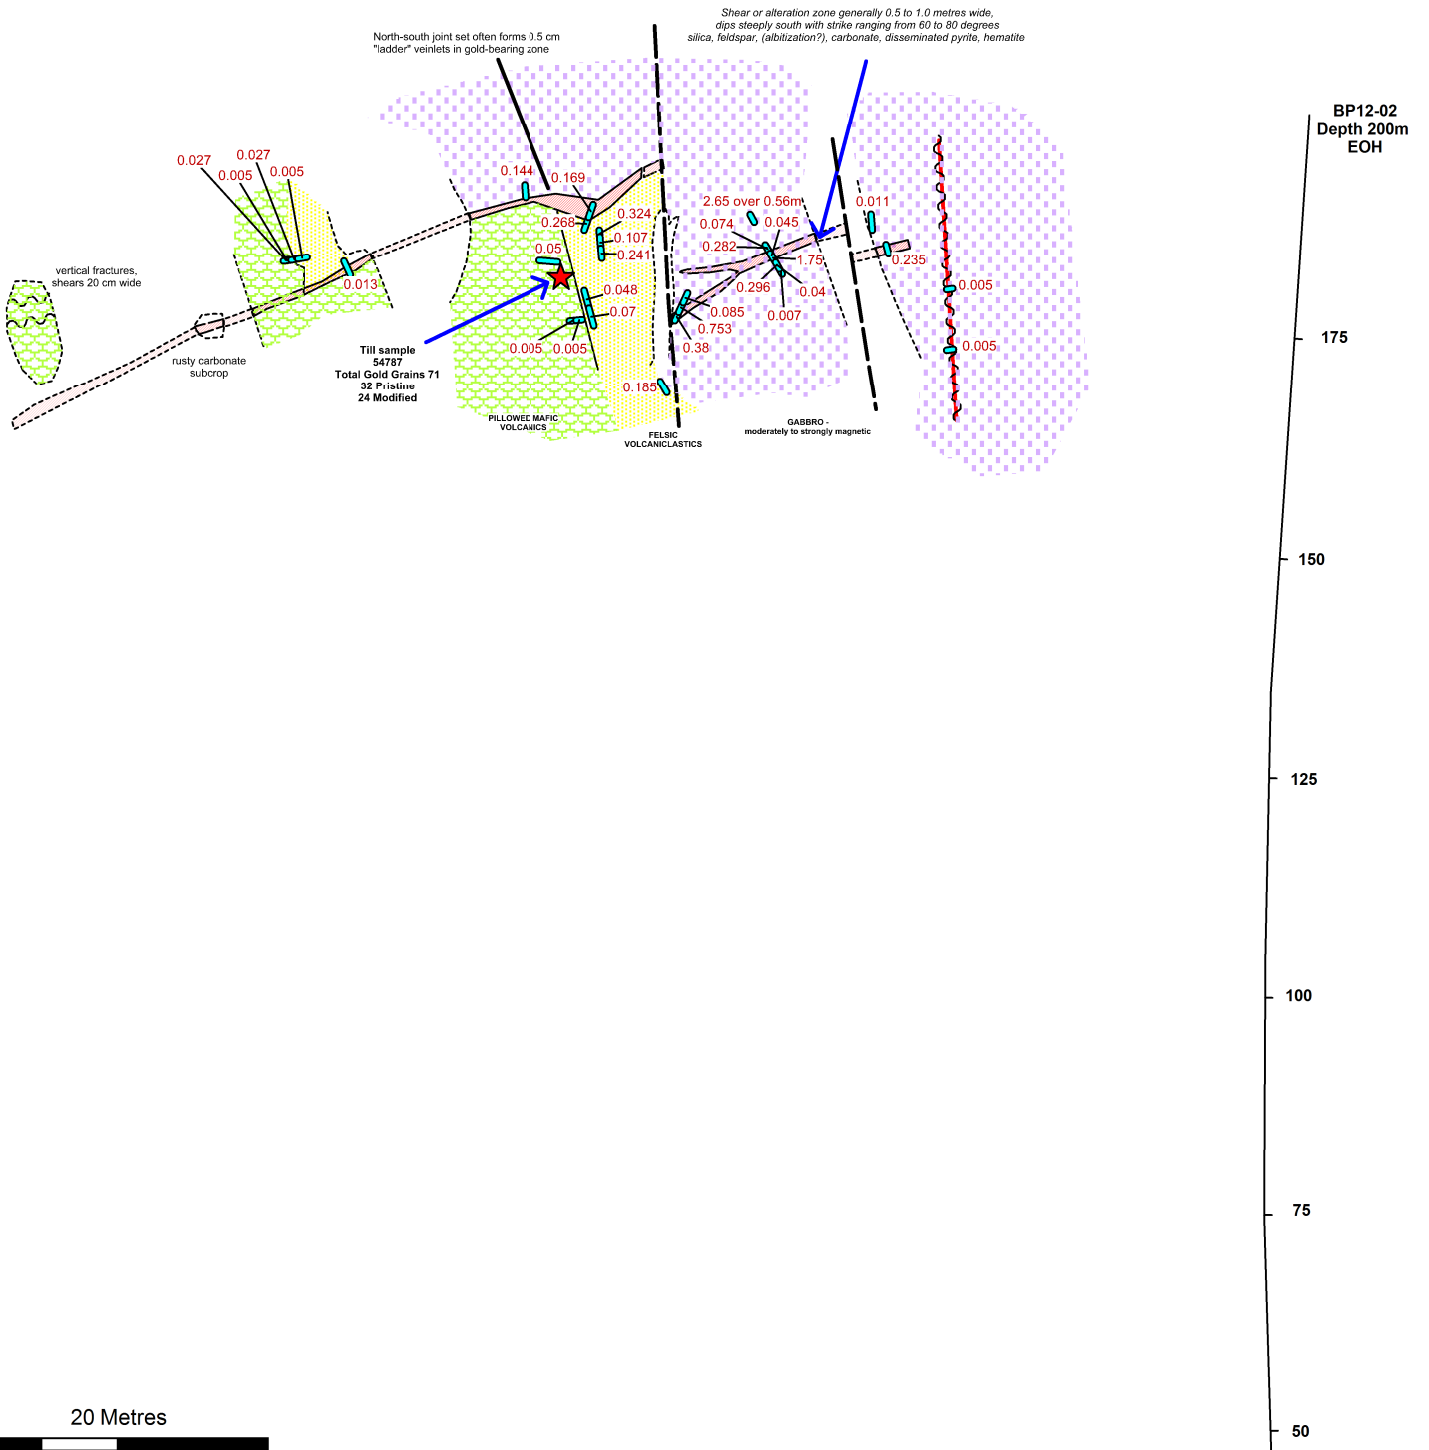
Shear or alteration zone generally 0.5 to 1.0 metres wide, dips steeply south with strike ranging from 60 to 80 degrees silica, feldspar, (albitization?), carbonate, disseminated pyrite, hematite

North-south joint set often forms 0.5 cm "ladder" veinlets in gold-bearing zone

BP12-02
Depth 200m
EOH

0.027
0.027
0.005
0.005
0.144
0.169
0.268
0.324
0.107
0.241
0.05
2.65 over 0.56m
0.074
0.045
0.282
1.75
0.011
0.235
0.013
0.048
0.07
0.296
0.04
0.007
0.085
0.753
0.38
0.005
0.005
0.185
0.005
0.005

vertical fractures, shears 20 cm wide

rusty carbonate subcrop

Till sample
54787
Total Gold Grains 71
32 Pristine
24 Modified

PILLOWED MAFIC VOLCANICS

FELSIC VOLCANICLASTICS

GABBRO - moderately to strongly magnetic

175
150
125
100
75
50

20 Metres